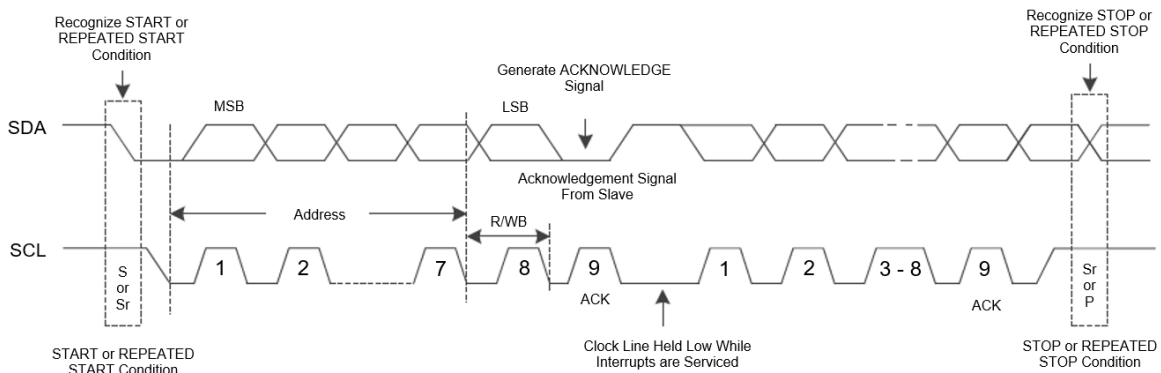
Recognize START or REPEATED START Condition

Generate ACKNOWLEDGE Signal

Recognize STOP or REPEATED STOP Condition

SDA

MSB

LSB

Acknowledgement Signal From Slave

Address

R/WB

SCL

S or Sr

1

2

7

8

9

ACK

1

2

3 - 8

9

ACK

Sr or P

START or REPEATED START Condition

Clock Line Held Low While Interrupts are Serviced

STOP or REPEATED STOP Condition